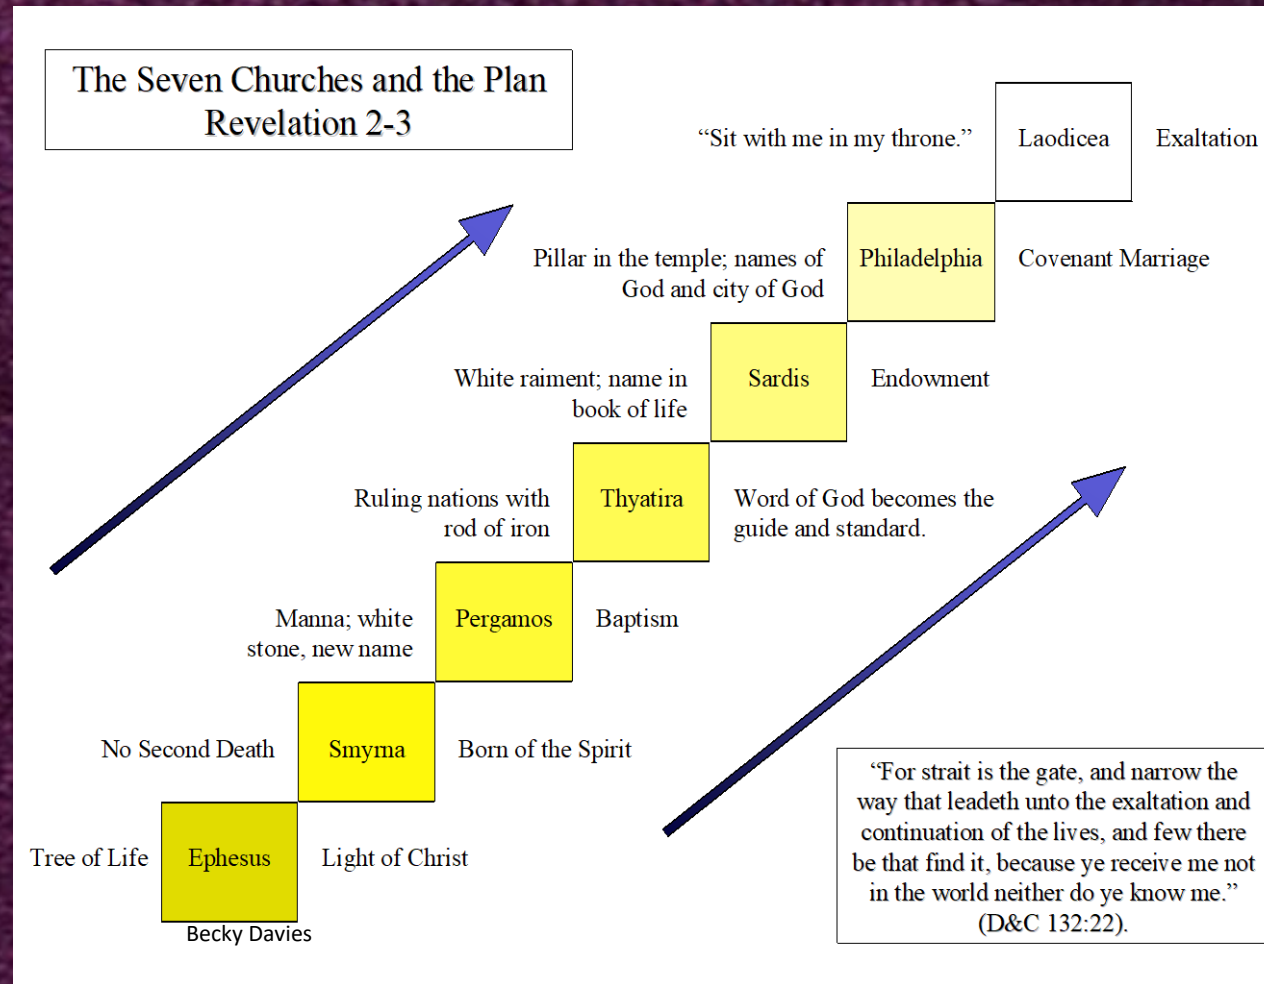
The Seven Churches and the Plan
Revelation 2-3

"Sit with me in my throne." Laodicea Exaltation

Pillar in the temple; names of God and city of God Philadelphia Covenant Marriage

White raiment; name in book of life Sardis Endowment

Ruling nations with rod of iron Thyatira Word of God becomes the guide and standard.

Manna; white stone, new name Pergamos Baptism

No Second Death Smyrna Born of the Spirit

Tree of Life Ephesus Light of Christ

Becky Davies

"For strait is the gate, and narrow the way that leadeth unto the exaltation and continuation of the lives, and few there be that find it, because ye receive me not in the world neither do ye know me." (D&C 132:22).